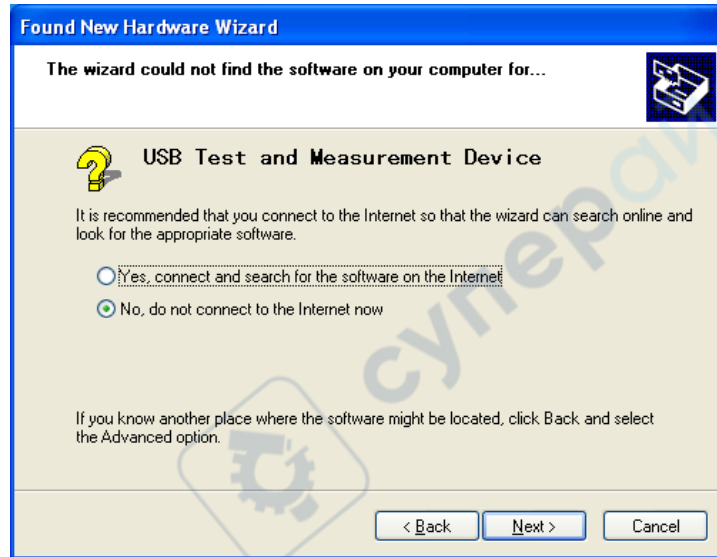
Found New Hardware Wizard

The wizard could not find the software on your computer for...

USB Test and Measurement Device

It is recommended that you connect to the Internet so that the wizard can search online and look for the appropriate software.

Yes, connect and search for the software on the Internet

No, do not connect to the Internet now

If you know another place where the software might be located, click Back and select the Advanced option.

cynepav

< Back

Next >

Cancel